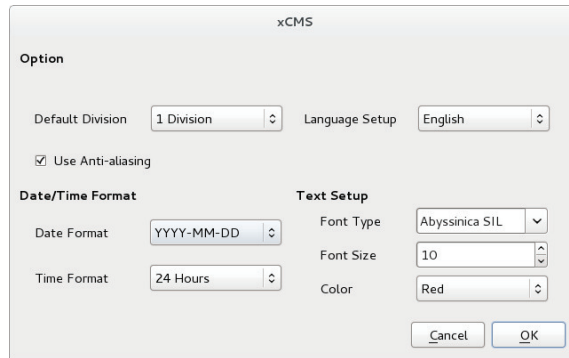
xCMS

Option

Default Division | 1 Division | Language Setup | English

☑ Use Anti-aliasing

Date/Time Format

Date Format | YYYY-MM-DD

Time Format | 24 Hours

Text Setup

Font Type | Abyssinica SIL

Font Size | 10

Color | Red

Cancel

OK